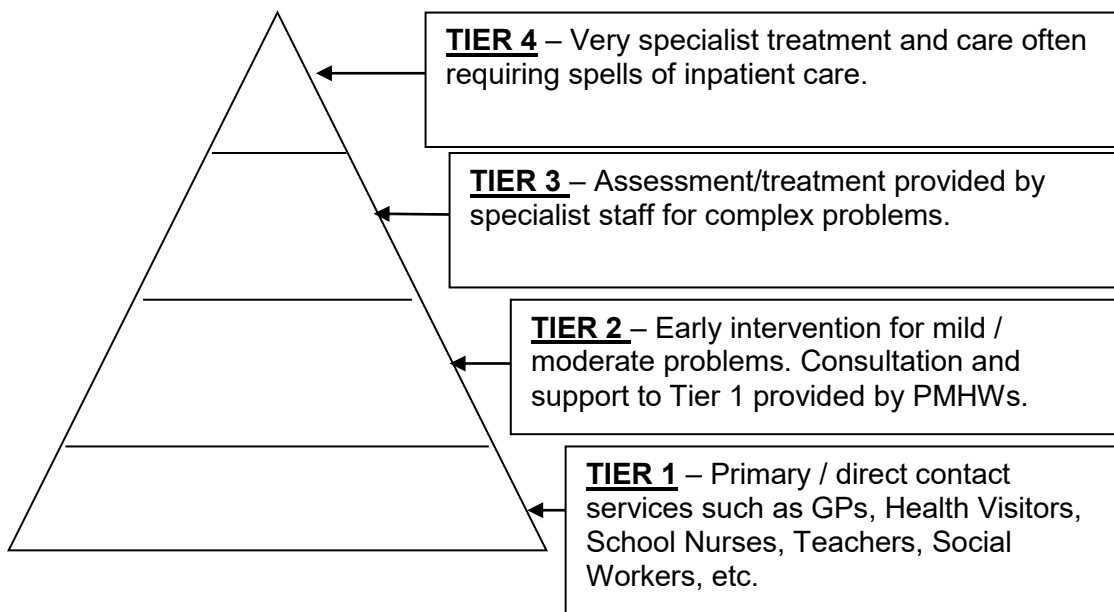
**TIER 4** – Very specialist treatment and care often requiring spells of inpatient care.

**TIER 3** – Assessment/treatment provided by specialist staff for complex problems.

**TIER 2** – Early intervention for mild / moderate problems. Consultation and support to Tier 1 provided by PMHWs.

**TIER 1** – Primary / direct contact services such as GPs, Health Visitors, School Nurses, Teachers, Social Workers, etc.